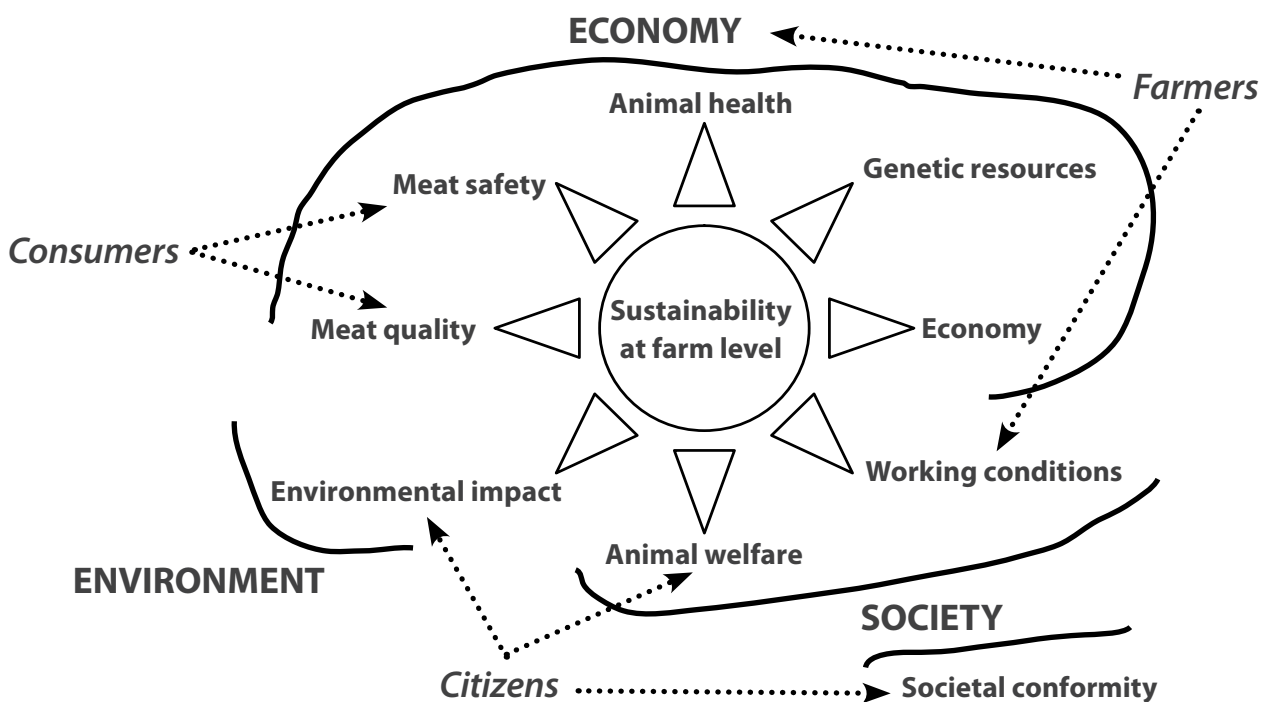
ECONOMY

Farmers

Animal health

Genetic resources

Meat safety

Consumers

Meat quality

Sustainability at farm level

Economy

Working conditions

Environmental impact

Animal welfare

ENVIRONMENT

SOCIETY

Citizens

Societal conformity